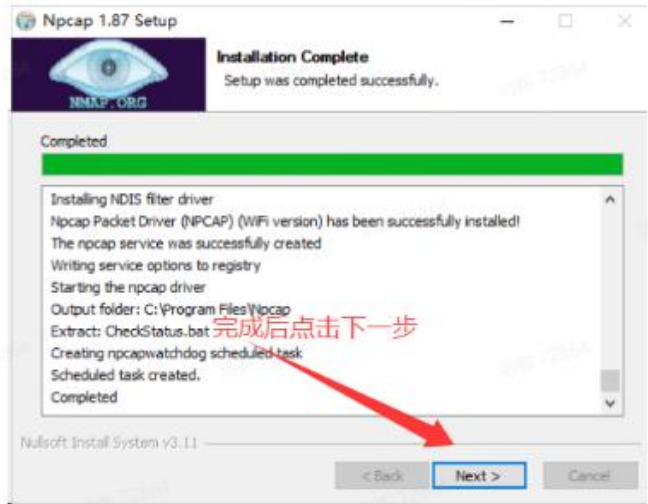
Npcap 1.87 Setup

NMAP.ORG

Installation Complete
Setup was completed successfully.

Completed

Installing NDIS filter driver
Npcap Packet Driver (NPCAP) (WiFi version) has been successfully installed!
The npcap service was successfully created
Writing service options to registry
Starting the npcap driver
Output folder: C:\Program Files\Npcap
Extract: CheckStatus.bat
完成后点击下一步
Creating npcapwatchdog scheduled task
Scheduled task created.
Completed

Nullsoft Install System v3.11

< Back
Next >
Cancel